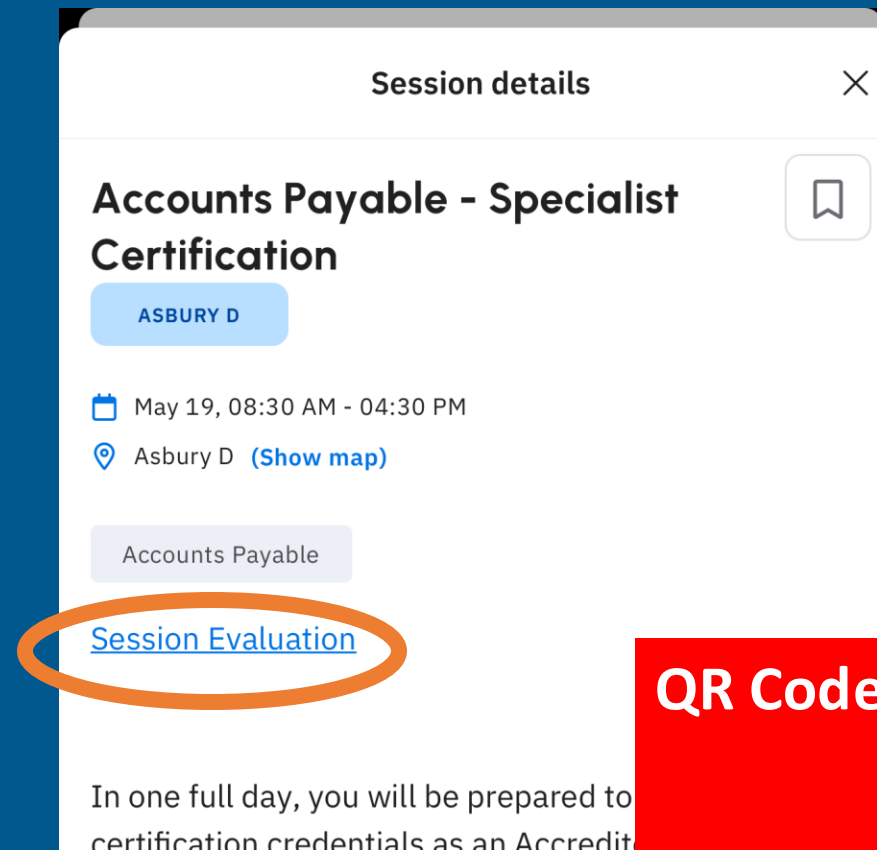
Session details

×

Accounts Payable - Specialist Certification

ASBURY D

May 19, 08:30 AM - 04:30 PM

Asbury D (Show map)

Accounts Payable

Session Evaluation

QR Code

In one full day, you will be prepared to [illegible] certification credentials as an Accredit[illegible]